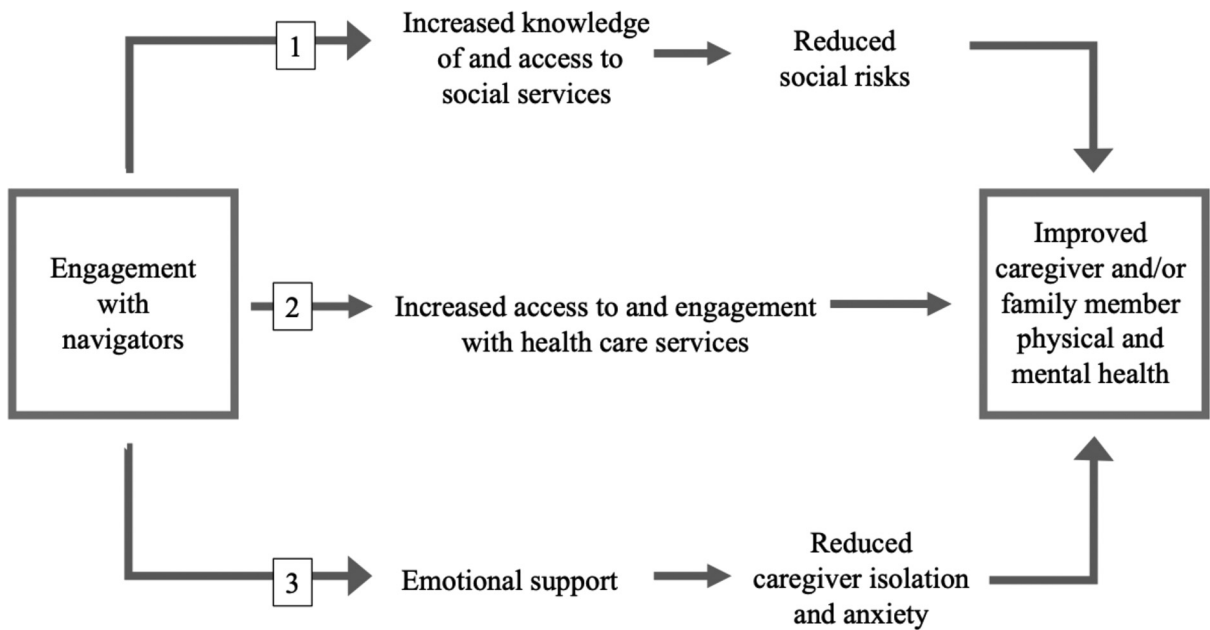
Engagement with navigators

1

Increased knowledge of and access to social services

Reduced social risks

2

Increased access to and engagement with health care services

3

Emotional support

Reduced caregiver isolation and anxiety

Improved caregiver and/or family member physical and mental health